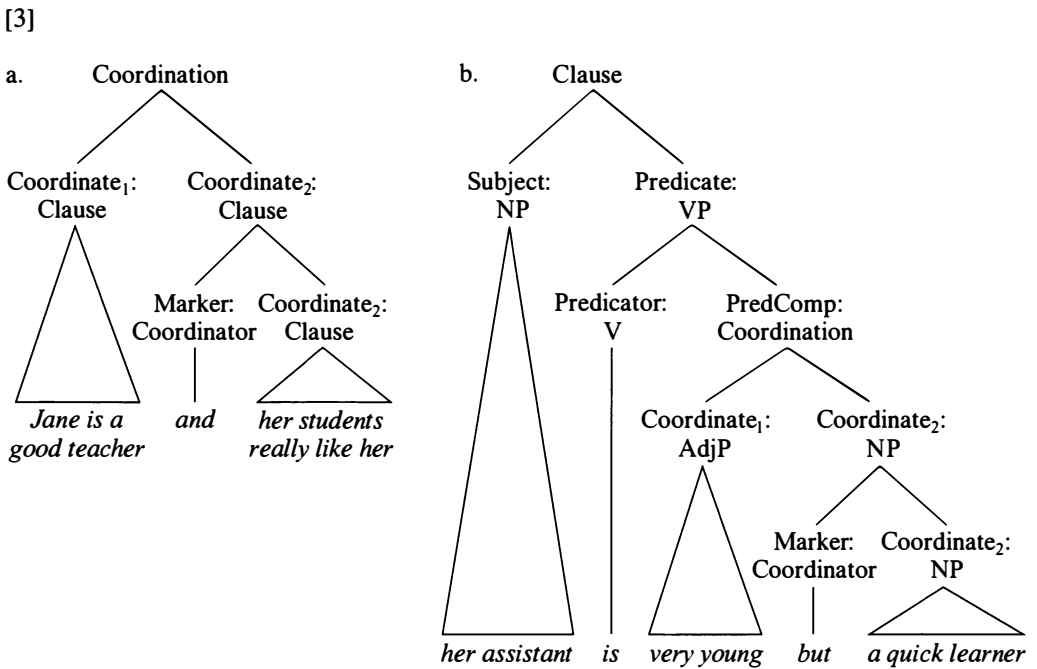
[3]

a. Coordination

Coordinate$_1$: Clause

Coordinate$_2$: Clause

Marker: Coordinator

Coordinate$_2$: Clause

*Jane is a good teacher*

*and*

*her students really like her*

b. Clause

Subject: NP

Predicate: VP

Predicator: V

PredComp: Coordination

Coordinate$_1$: AdjP

Coordinate$_2$: NP

Marker: Coordinator

Coordinate$_2$: NP

*her assistant*

*is*

*very young*

*but*

*a quick learner*